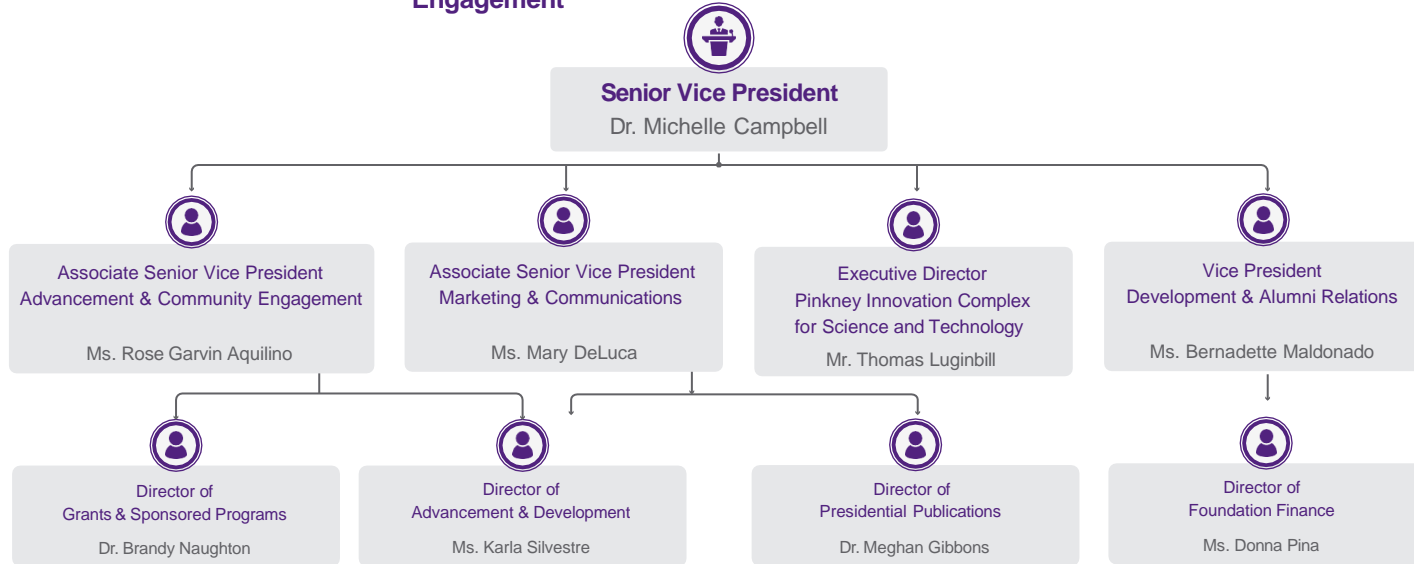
Engagement

Senior Vice President
Dr. Michelle Campbell

Associate Senior Vice President
Advancement & Community Engagement

Ms. Rose Garvin Aquilino

Associate Senior Vice President
Marketing & Communications

Ms. Mary DeLuca

Executive Director
Pinkney Innovation Complex for Science and Technology

Mr. Thomas Luginbill

Vice President
Development & Alumni Relations

Ms. Bernadette Maldonado

Director of
Grants & Sponsored Programs

Dr. Brandy Naughton

Director of
Advancement & Development

Ms. Karla Silvestre

Director of
Presidential Publications

Dr. Meghan Gibbons

Director of
Foundation Finance

Ms. Donna Pina